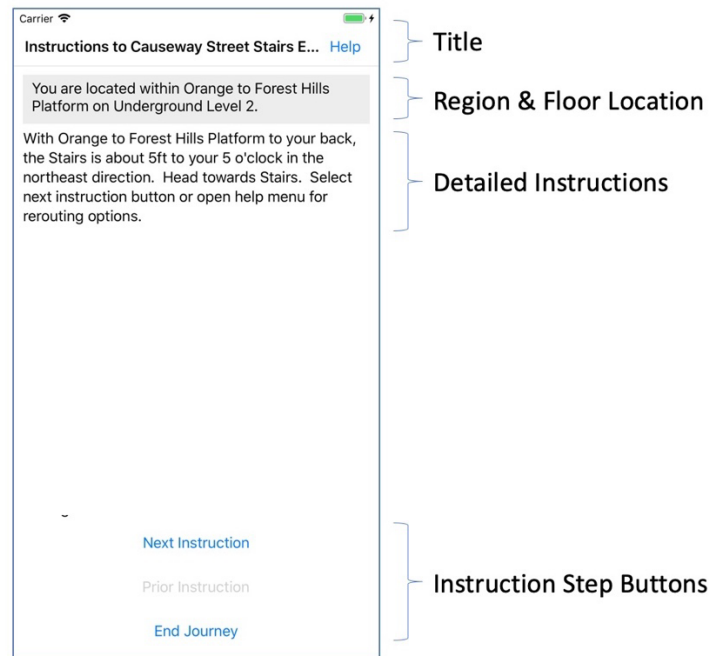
Carrier

Instructions to Causeway Street Stairs E... Help

Title

You are located within Orange to Forest Hills Platform on Underground Level 2.

Region & Floor Location

With Orange to Forest Hills Platform to your back, the Stairs is about 5ft to your 5 o'clock in the northeast direction. Head towards Stairs. Select next instruction button or open help menu for rerouting options.

Detailed Instructions

Next Instruction

Prior Instruction

End Journey

Instruction Step Buttons